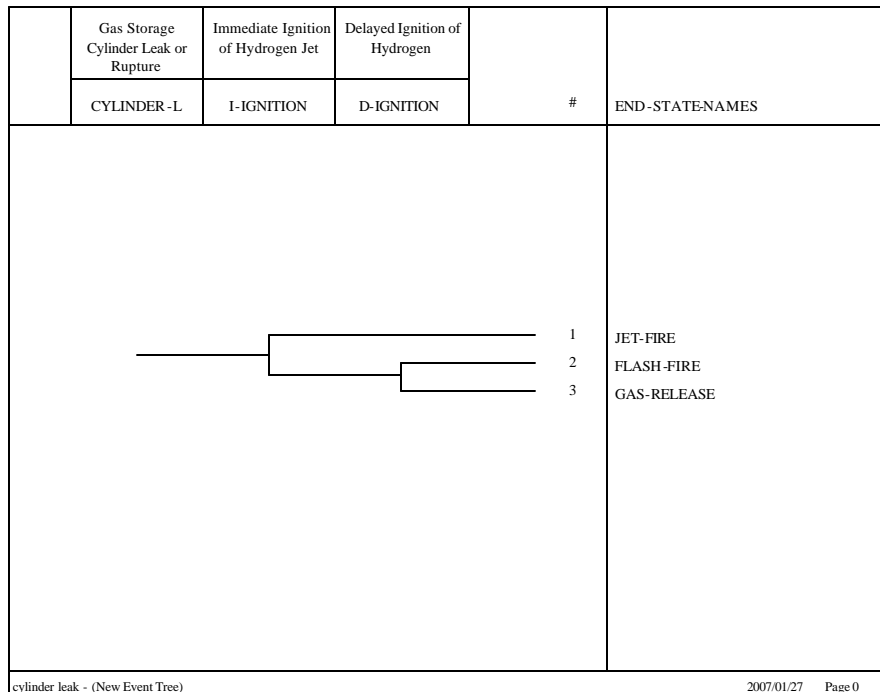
| | Gas Storage Cylinder Leak or Rupture | Immediate Ignition of Hydrogen Jet | Delayed Ignition of Hydrogen | | |
|---|---|---|---|---|---|
| | CYLINDER-L | I-IGNITION | D-IGNITION | # | END-STATE-NAMES |

1 JET-FIRE
2 FLASH-FIRE
3 GAS-RELEASE

cylinder leak - (New Event Tree)

2007/01/27 Page 0